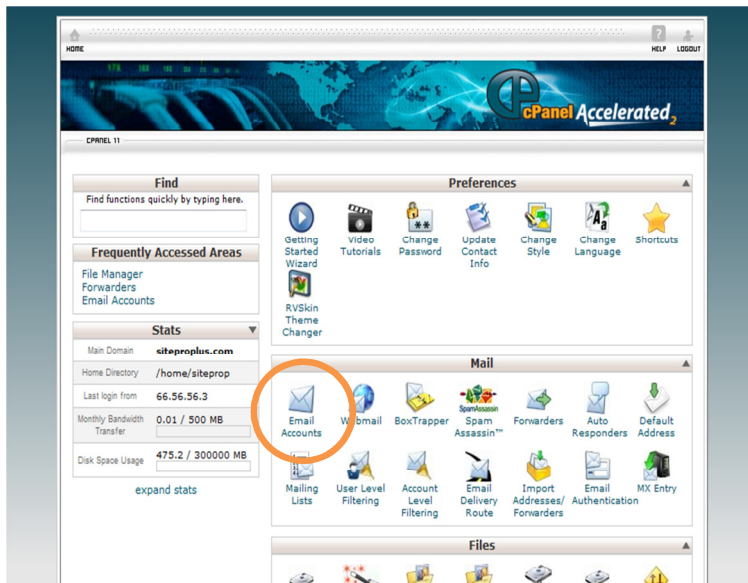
HOME

HELP LOGOUT

cPanel Accelerated 2

CPANEL 11

Find

Find functions quickly by typing here.

Frequently Accessed Areas

File Manager
Forwarders
Email Accounts

Stats

| Main Domain | siteproplus.com |
|---|---|
| Home Directory | /home/siteprop |
| Last login from | 66.56.56.3 |
| Monthly Bandwidth Transfer | 0.01 / 500 MB |
| Disk Space Usage | 475.2 / 300000 MB |

expand stats

Preferences

Getting Started Wizard
Video Tutorials
Change Password
Update Contact Info
Change Style
Change Language
Shortcuts
RVSkin Theme Changer

Mail

Email Accounts
Webmail
BoxTrapper
SpamAssassin Spam Assassin™
Forwarders
Auto Responders
Default Address
Mailing Lists
User Level Filtering
Account Level Filtering
Email Delivery Route
Import Addresses/ Forwarders
Email Authentication
MX Entry

Files